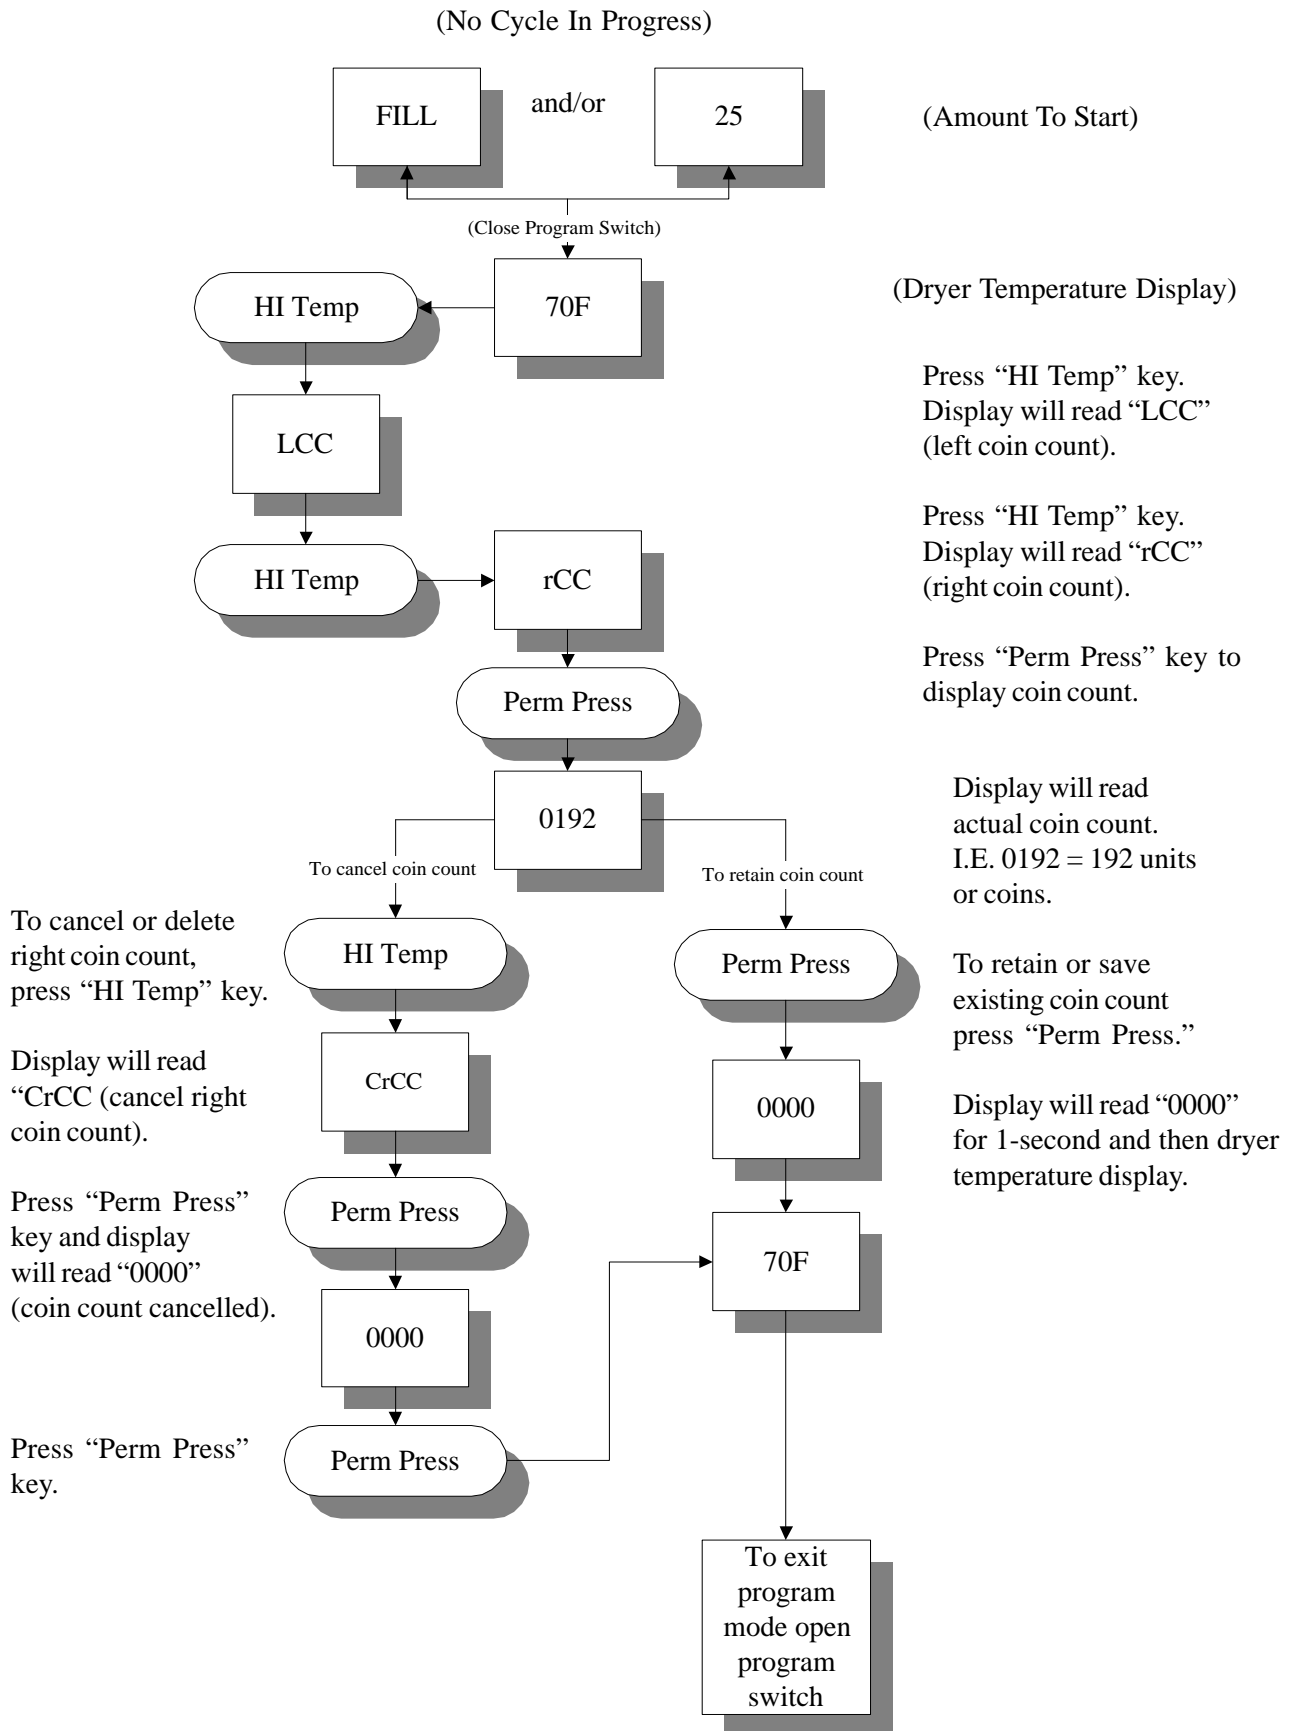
(No Cycle In Progress)

FILL and/or 25

(Amount To Start)

(Close Program Switch)

70F

(Dryer Temperature Display)

HI Temp

Press "HI Temp" key. Display will read "LCC" (left coin count).

LCC

HI Temp

rCC

Press "HI Temp" key. Display will read "rCC" (right coin count).

Perm Press

Press "Perm Press" key to display coin count.

0192

Display will read actual coin count. I.E. 0192 = 192 units or coins.

To cancel coin count

To retain coin count

To cancel or delete right coin count, press "HI Temp" key.

HI Temp

Perm Press

To retain or save existing coin count press "Perm Press."

Display will read "CrCC (cancel right coin count).

CrCC

0000

Display will read "0000" for 1-second and then dryer temperature display.

Press "Perm Press" key and display will read "0000" (coin count cancelled).

Perm Press

70F

0000

Press "Perm Press" key.

Perm Press

To exit program mode open program switch